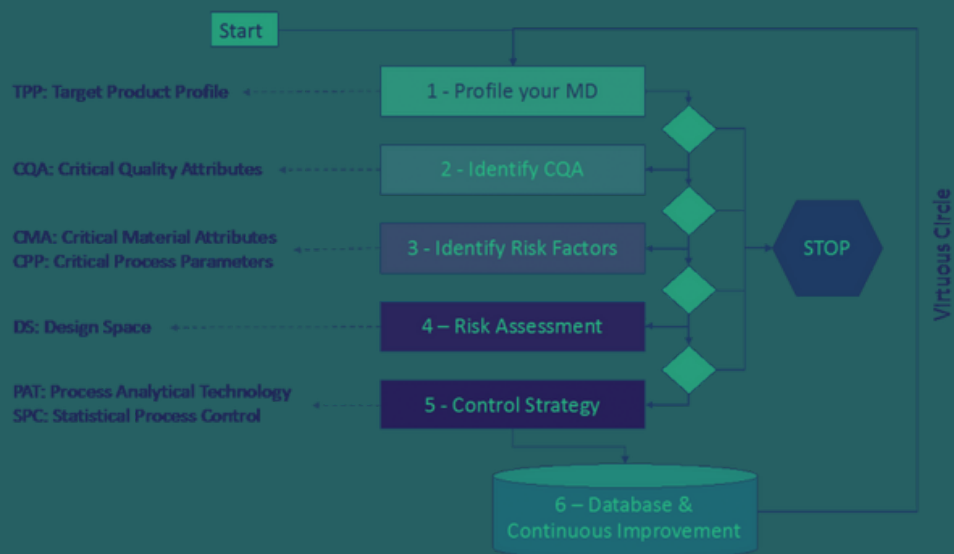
Start

TPP: Target Product Profile

1 - Profile your MD

CQA: Critical Quality Attributes

2 - Identify CQA

CMA: Critical Material Attributes
CPP: Critical Process Parameters

3 - Identify Risk Factors

STOP

DS: Design Space

4 – Risk Assessment

PAT: Process Analytical Technology
SPC: Statistical Process Control

5 - Control Strategy

6 – Database & Continuous Improvement

Virtuous Circle